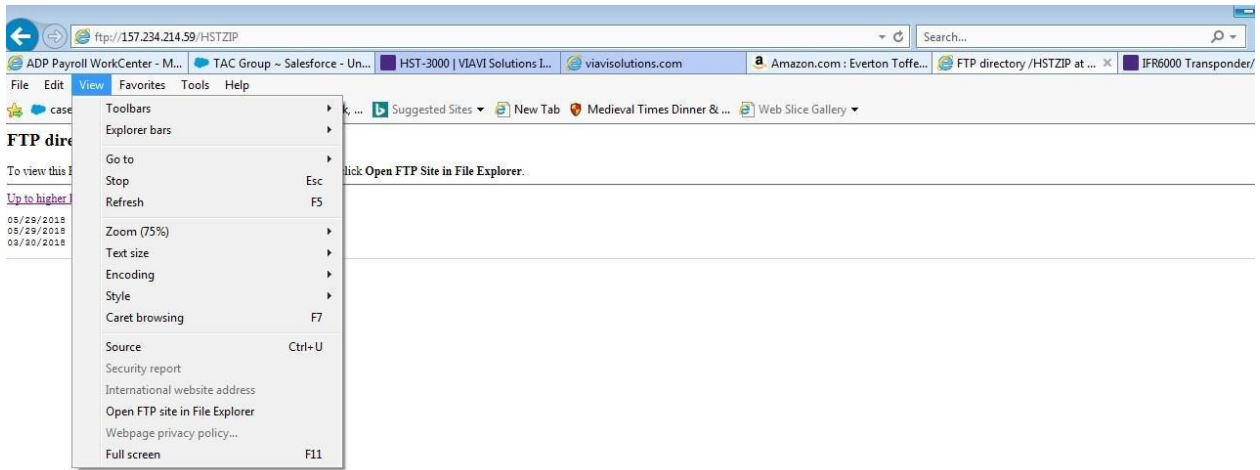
ftp://157.234.214.59/HSTZIP

Search...

ADP Payroll WorkCenter - M... | TAC Group ~ Salesforce - Un... | HST-3000 | VIAVI Solutions I... | viavisolutions.com | Amazon.com : Everton Toffe... | FTP directory /HSTZIP at ... × | IFR6000 Transponder/

File Edit View Favorites Tools Help

case k, ... Suggested Sites ▾ New Tab Medieval Times Dinner & ... Web Slice Gallery ▾

FTP dire

To view this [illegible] lick Open FTP Site in File Explorer.

Up to higher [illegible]

05/29/2018
05/29/2018
03/30/2018

Toolbars
Explorer bars
Go to
Stop Esc
Refresh F5
Zoom (75%)
Text size
Encoding
Style
Caret browsing F7
Source Ctrl+U
Security report
International website address
Open FTP site in File Explorer
Webpage privacy policy...
Full screen F11